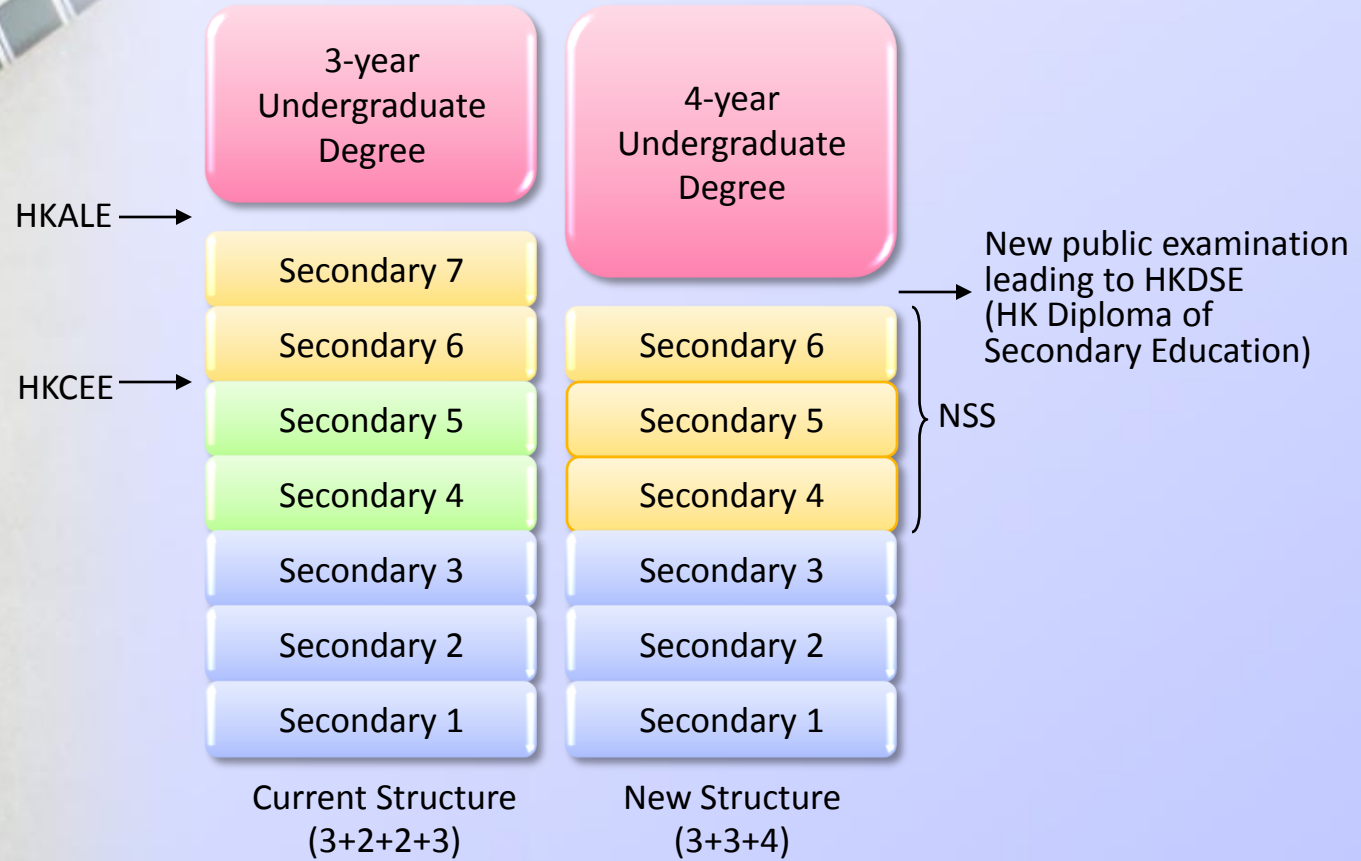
3-year Undergraduate Degree

HKALE

Secondary 7

Secondary 6

HKCEE

Secondary 5

Secondary 4

Secondary 3

Secondary 2

Secondary 1

Current Structure (3+2+2+3)

4-year Undergraduate Degree

New public examination leading to HKDSE (HK Diploma of Secondary Education)

Secondary 6

Secondary 5

Secondary 4

NSS

Secondary 3

Secondary 2

Secondary 1

New Structure (3+3+4)